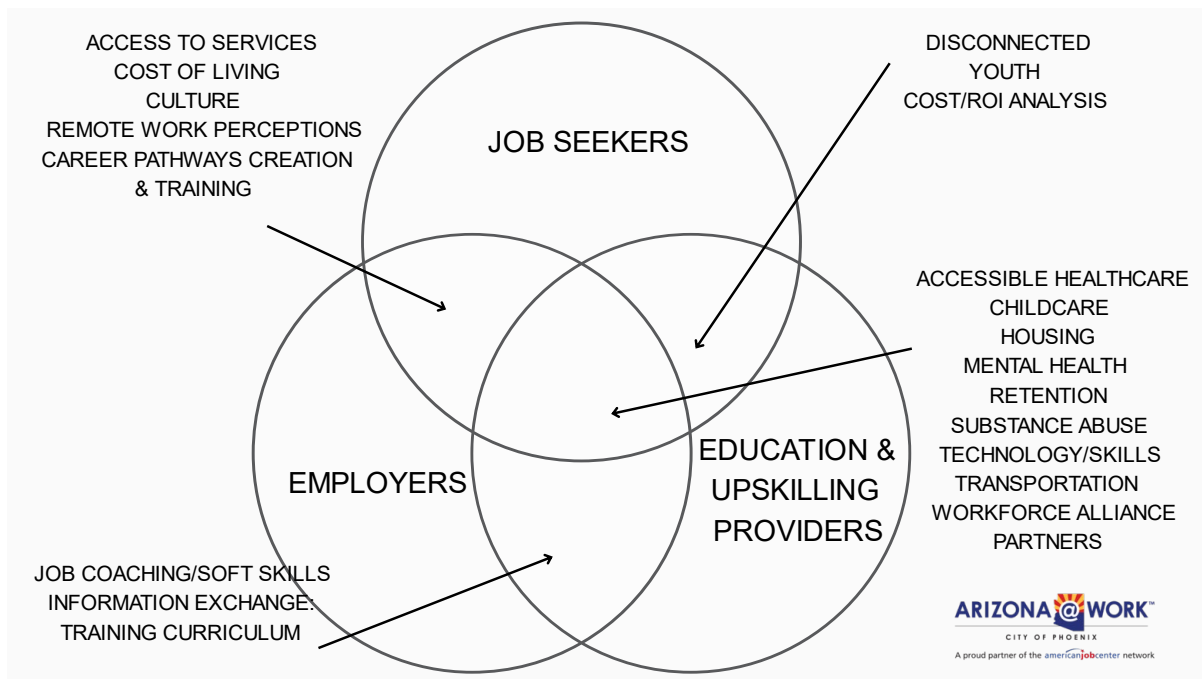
ACCESS TO SERVICES
COST OF LIVING
CULTURE
REMOTE WORK PERCEPTIONS
CAREER PATHWAYS CREATION & TRAINING

DISCONNECTED YOUTH
COST/ROI ANALYSIS

JOB SEEKERS

ACCESSIBLE HEALTHCARE
CHILDCARE
HOUSING
MENTAL HEALTH
RETENTION
SUBSTANCE ABUSE
TECHNOLOGY/SKILLS
TRANSPORTATION
WORKFORCE ALLIANCE PARTNERS

EMPLOYERS

EDUCATION & UPSKILLING PROVIDERS

JOB COACHING/SOFT SKILLS
INFORMATION EXCHANGE:
TRAINING CURRICULUM

ARIZONA@WORK™
CITY OF PHOENIX
A proud partner of the americanjobcenter network